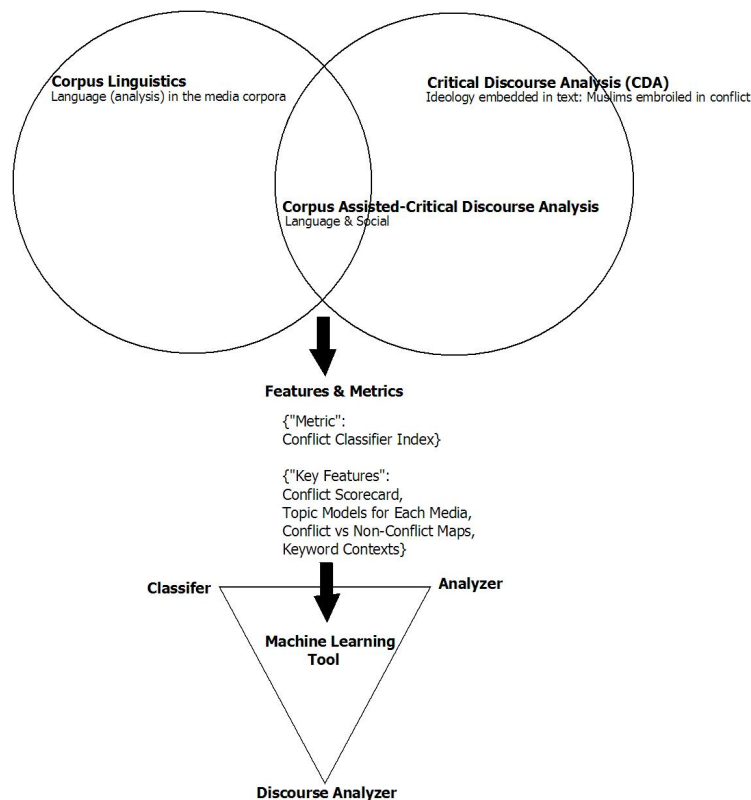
**Corpus Linguistics**
Language (analysis) in the media corpora

**Critical Discourse Analysis (CDA)**
Ideology embedded in text: Muslims embroiled in conflict

**Corpus Assisted-Critical Discourse Analysis**
Language & Social

**Features & Metrics**

{"Metric":
Conflict Classifier Index}

{"Key Features":
Conflict Scorecard,
Topic Models for Each Media,
Conflict vs Non-Conflict Maps,
Keyword Contexts}

**Classifer**

**Analyzer**

**Machine Learning Tool**

**Discourse Analyzer**